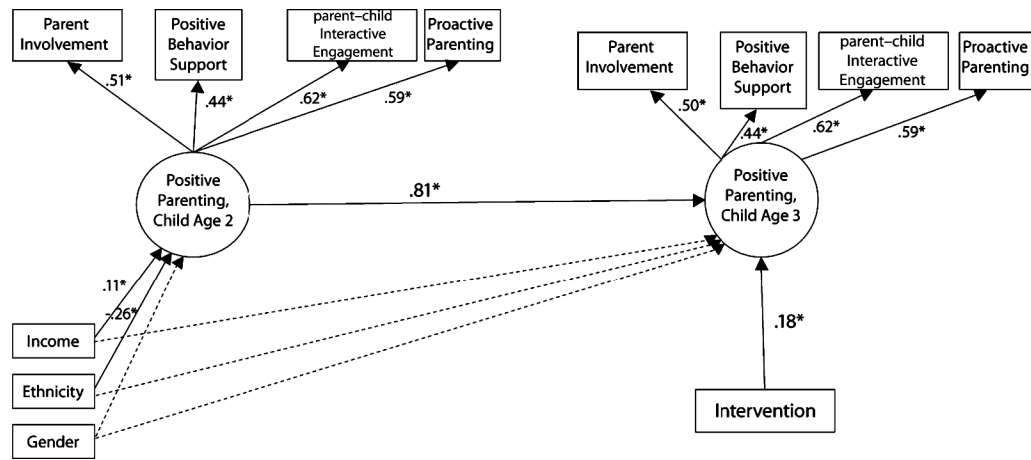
Parent Involvement

Positive Behavior Support

parent–child Interactive Engagement

Proactive Parenting

.51*

.44*

.62*

.59*

Positive Parenting, Child Age 2

.81*

Parent Involvement

Positive Behavior Support

parent–child Interactive Engagement

Proactive Parenting

.50*

.44*

.62*

.59*

Positive Parenting, Child Age 3

.11*

-.26*

Income

Ethnicity

Gender

.18*

Intervention